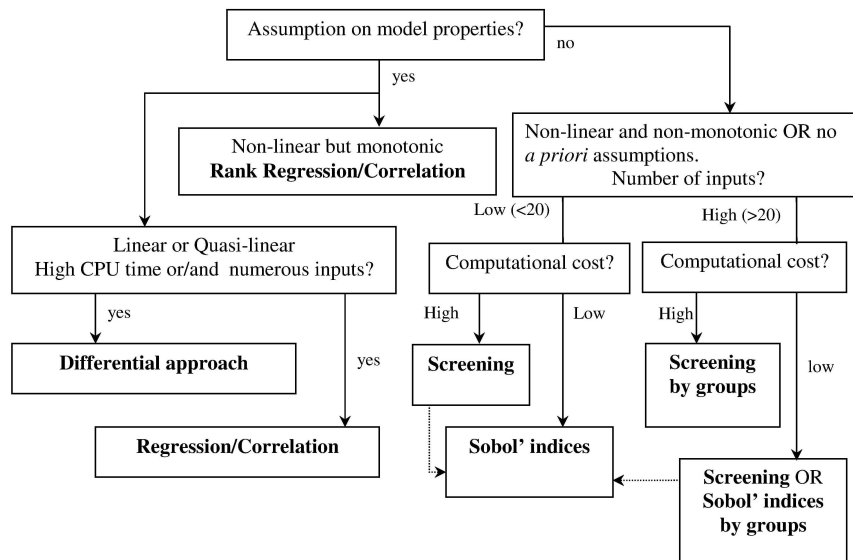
Assumption on model properties?

no

yes

Non-linear but monotonic
**Rank Regression/Correlation**

Non-linear and non-monotonic OR no *a priori* assumptions.
Number of inputs?

Low (<20)

High (>20)

Linear or Quasi-linear
High CPU time or/and numerous inputs?

Computational cost?

Computational cost?

yes

High

Low

High

**Differential approach**

yes

**Screening**

**Screening by groups**

low

**Regression/Correlation**

**Sobol' indices**

**Screening** OR **Sobol' indices by groups**